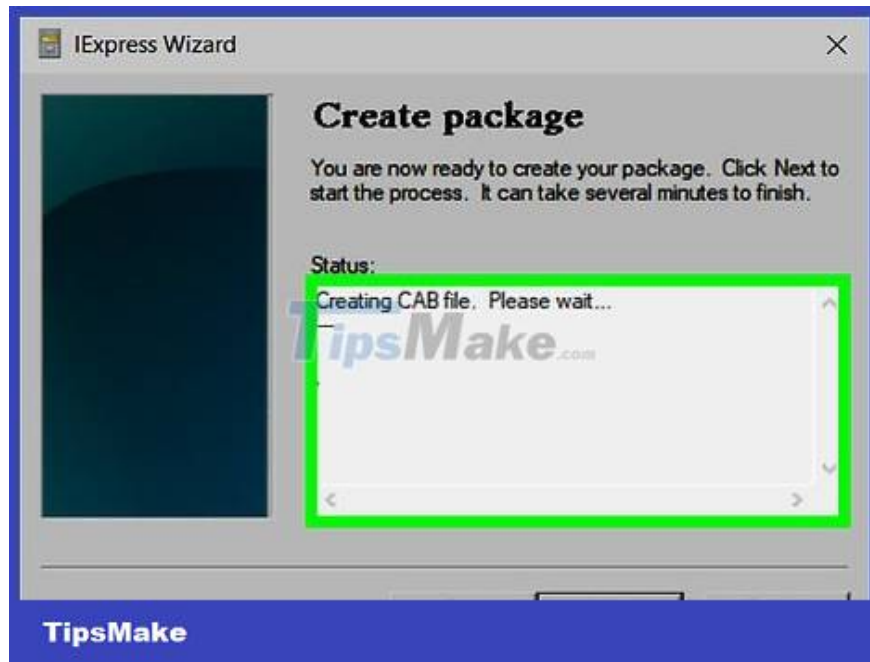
IExpress Wizard

Create package

You are now ready to create your package. Click Next to start the process. It can take several minutes to finish.

Status:

Creating CAB file. Please wait...

TipsMake.com

TipsMake